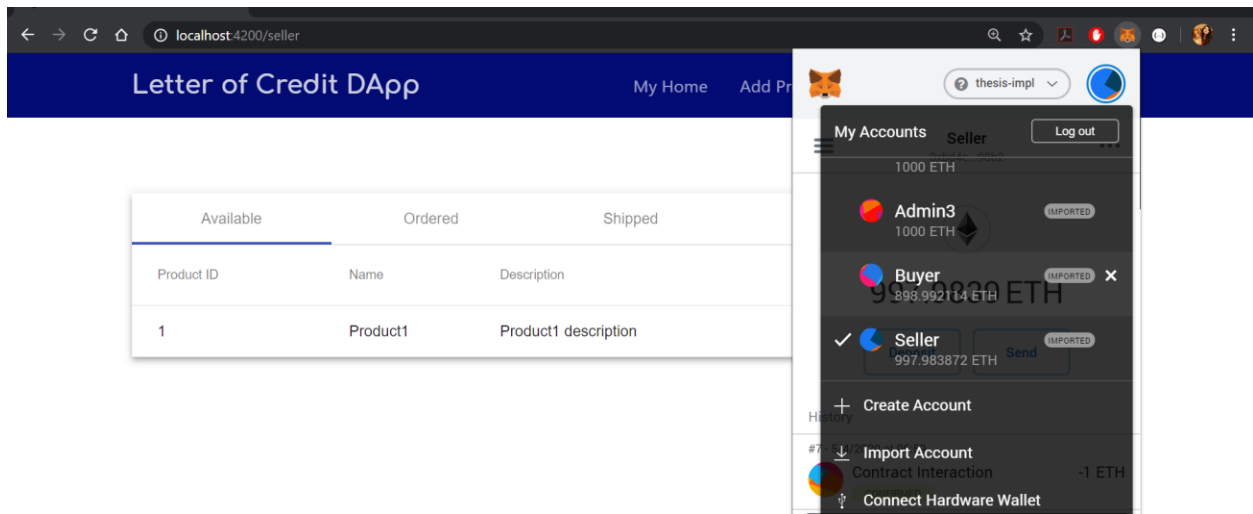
localhost:4200/seller

Letter of Credit DApp

My Home

Add Pr

thesis-impl

My Accounts

Log out

Seller

1000 ETH

Admin3

IMPORTED

1000 ETH

Buyer

IMPORTED

898.992114 ETH

99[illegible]9829 ETH

Seller

IMPORTED

997.983872 ETH

Send

Create Account

History

Import Account

Contract Interaction

-1 ETH

Connect Hardware Wallet

| Available | Ordered | Shipped |
|---|---|---|
| Product ID | Name | Description |
| 1 | Product1 | Product1 description |